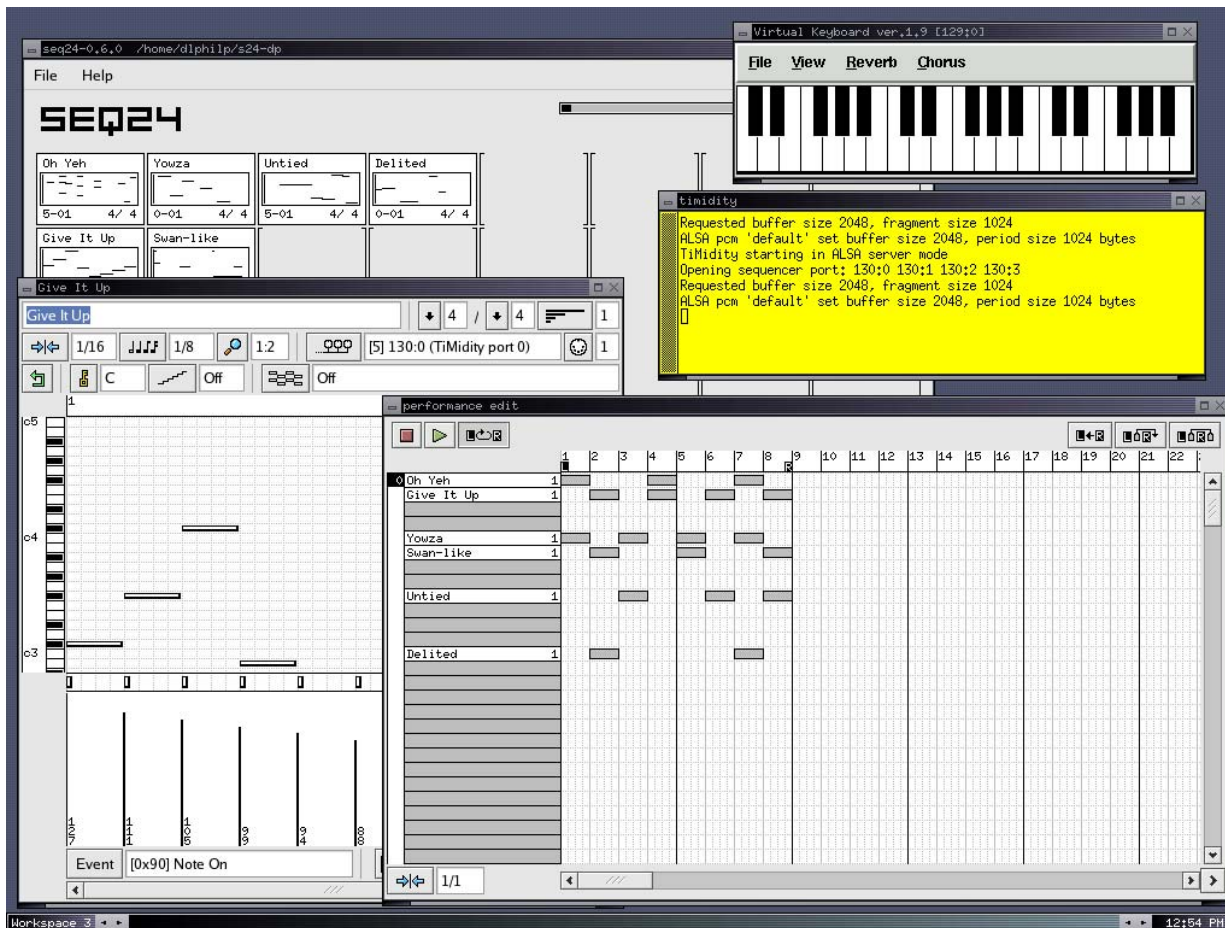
seq24-0.6.0 /home/dlphilp/s24-dp

File Help

SEQ24

Oh Yeh
5-01 4/4

Yowza
0-01 4/4

Untied
5-01 4/4

Delited
0-01 4/4

Give It Up

Swan-like

Virtual Keyboard ver.1.9 [129:0]

File View Reverb Chorus

timidity

Requested buffer size 2048, fragment size 1024
ALSA pcm 'default' set buffer size 2048, period size 1024 bytes
TiMidity starting in ALSA server mode
Opening sequencer port: 130:0 130:1 130:2 130:3
Requested buffer size 2048, fragment size 1024
ALSA pcm 'default' set buffer size 2048, period size 1024 bytes

Give It Up

Give It Up

4 / 4 1

1/16 1/8 1:2 [5] 130:0 (TiMidity port 0) 1

C Off Off

1

c5

c4

c3

127 111 105 99 94 88

Event [0x90] Note On

performance edit

1 2 3 4 5 6 7 8 9 10 11 12 13 14 15 16 17 18 19 20 21 22

0 Oh Yeh 1
Give It Up 1
Yowza 1
Swan-like 1
Untied 1
Delited 1

1/1

Workspace 3

12:54 PM